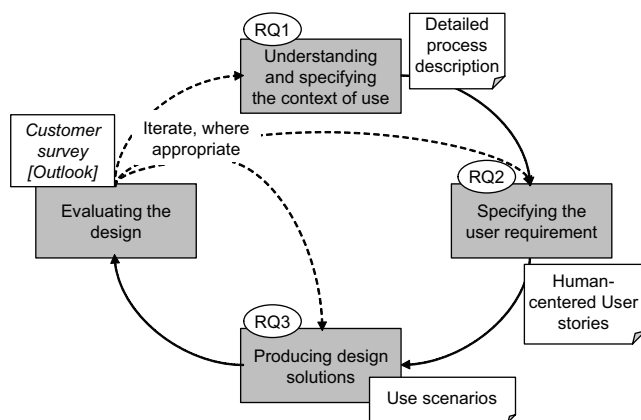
RQ1

Understanding and specifying the context of use

Detailed process description

Customer survey [Outlook]

Iterate, where appropriate

RQ2

Specifying the user requirement

Evaluating the design

Human-centered User stories

RQ3

Producing design solutions

Use scenarios